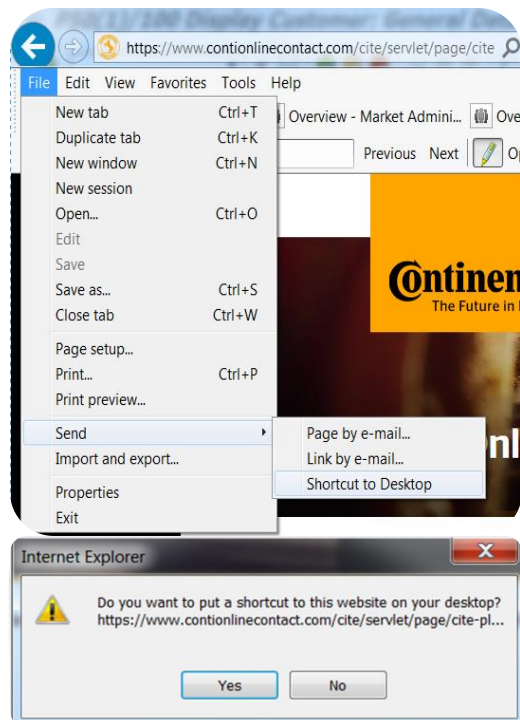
PS0/11/100 Display Customer: General Data

https://www.contionlinecontact.com/cite/servlet/page/cite

File Edit View Favorites Tools Help

Overview - Market Admini... Ove

Previous Next Op

New tab Ctrl+T
Duplicate tab Ctrl+K
New window Ctrl+N
New session
Open... Ctrl+O
Edit
Save
Save as... Ctrl+S
Close tab Ctrl+W
Page setup...
Print... Ctrl+P
Print preview...
Send
Import and export...
Properties
Exit

Page by e-mail...
Link by e-mail...
Shortcut to Desktop

Continen
The Future in

nl

Internet Explorer

Do you want to put a shortcut to this website on your desktop?
https://www.contionlinecontact.com/cite/servlet/page/cite-pl...

Yes No